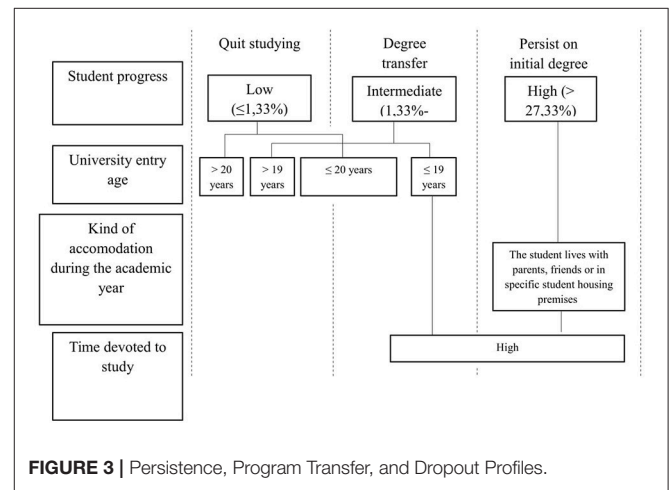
Quit studying

Degree transfer

Persist on initial degree

Student progress

Low (≤1,33%)

Intermediate (1,33%-

High (> 27,33%)

University entry age

> 20 years

> 19 years

≤ 20 years

≤ 19 years

Kind of accomodation during the academic year

The student lives with parents, friends or in specific student housing premises

Time devoted to study

High

**FIGURE 3 |** Persistence, Program Transfer, and Dropout Profiles.